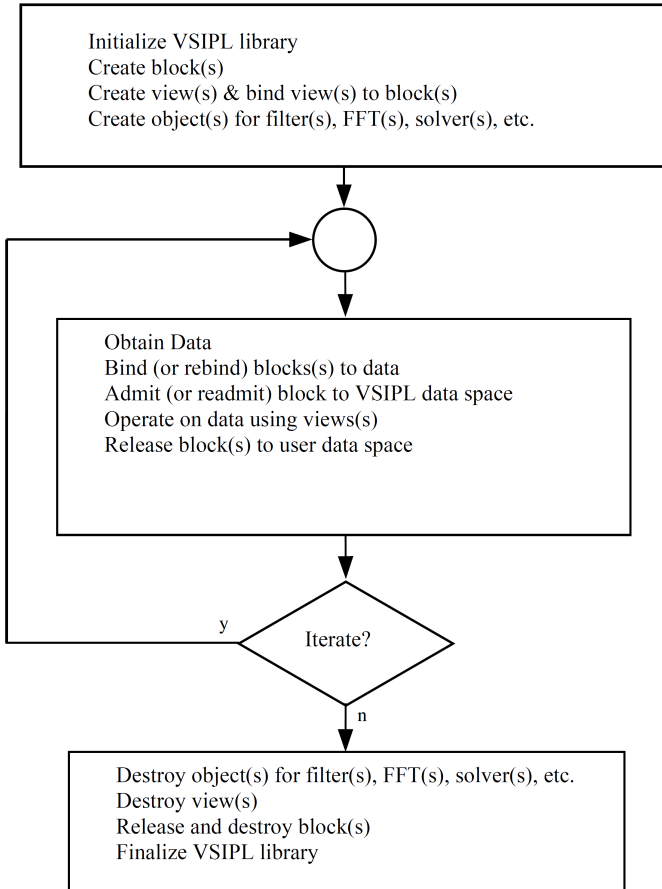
Initialize VSIPL library
Create block(s)
Create view(s) & bind view(s) to block(s)
Create object(s) for filter(s), FFT(s), solver(s), etc.

Obtain Data
Bind (or rebind) blocks(s) to data
Admit (or readmit) block to VSIPL data space
Operate on data using views(s)
Release block(s) to user data space

y

Iterate?

n

Destroy object(s) for filter(s), FFT(s), solver(s), etc.
Destroy view(s)
Release and destroy block(s)
Finalize VSIPL library